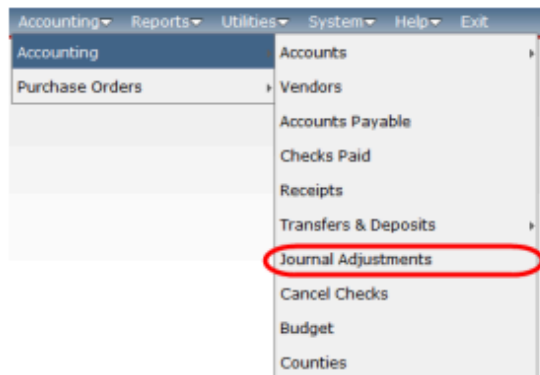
Accounting Reports Utilities System Help Exit

Accounting
Purchase Orders

Accounts
Vendors
Accounts Payable
Checks Paid
Receipts
Transfers & Deposits
Journal Adjustments
Cancel Checks
Budget
Counties